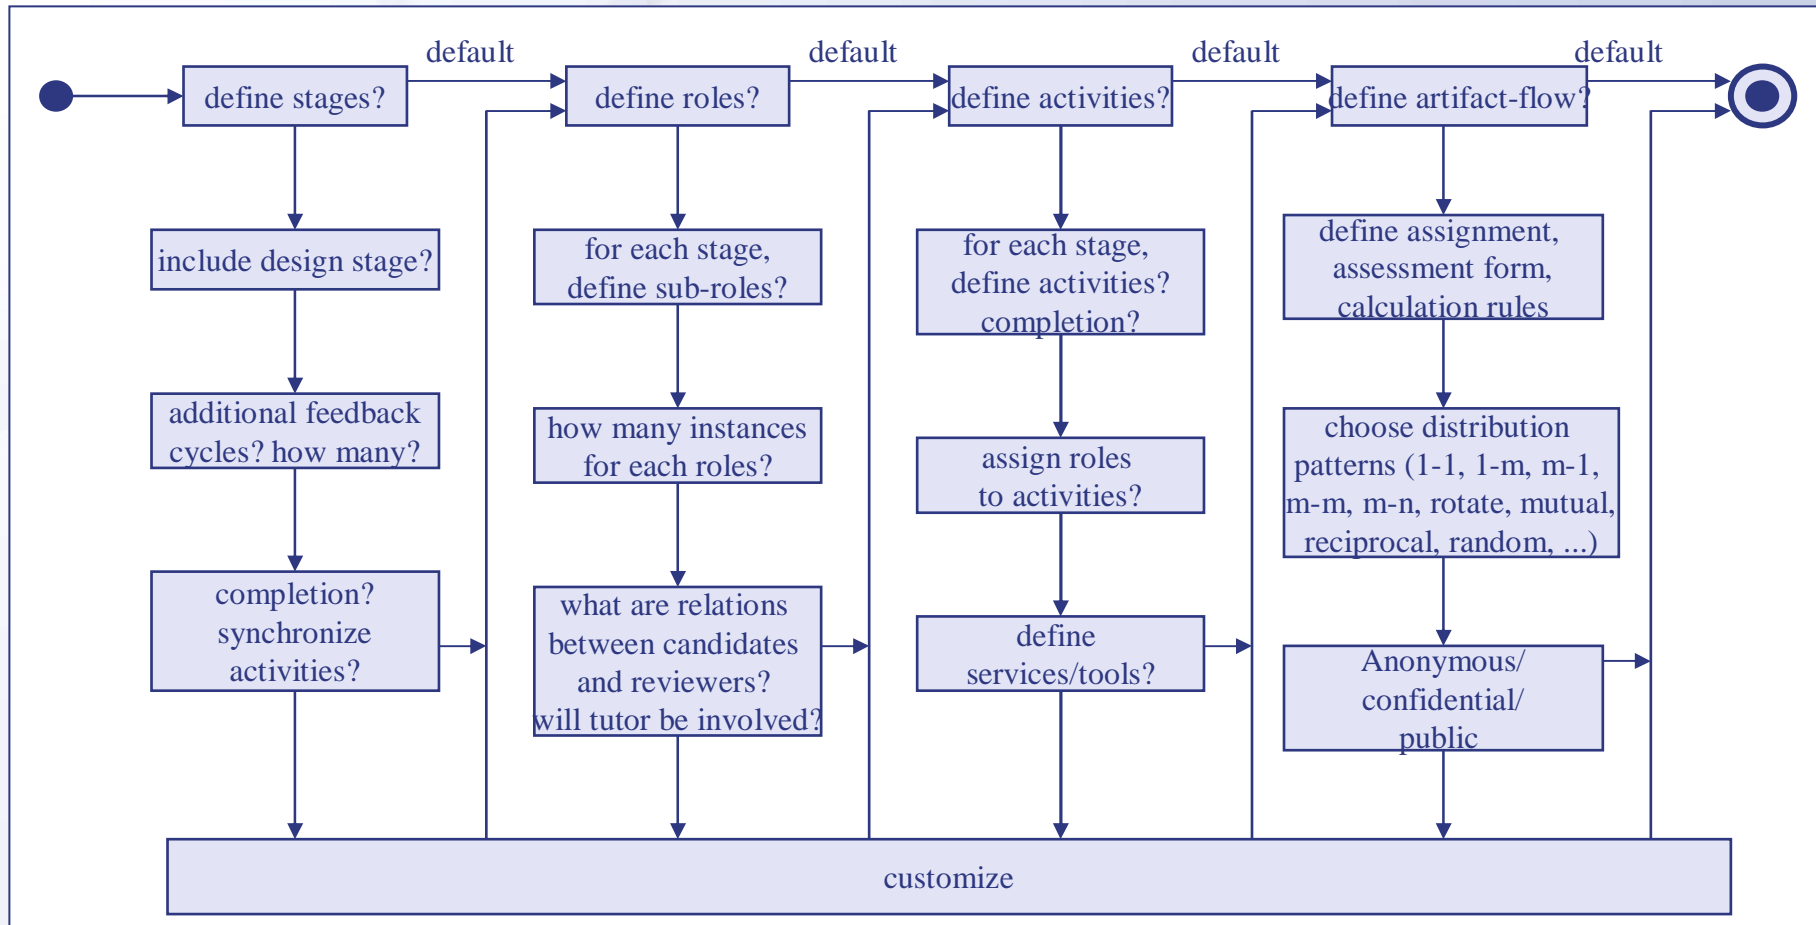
default

default

default

default

define stages?

include design stage?

additional feedback cycles? how many?

completion? synchronize activities?

define roles?

for each stage, define sub-roles?

how many instances for each roles?

what are relations between candidates and reviewers? will tutor be involved?

define activities?

for each stage, define activities? completion?

assign roles to activities?

define services/tools?

define artifact-flow?

define assignment, assessment form, calculation rules

choose distribution patterns (1-1, 1-m, m-1, m-m, m-n, rotate, mutual, reciprocal, random, ...)

Anonymous/ confidential/ public

customize